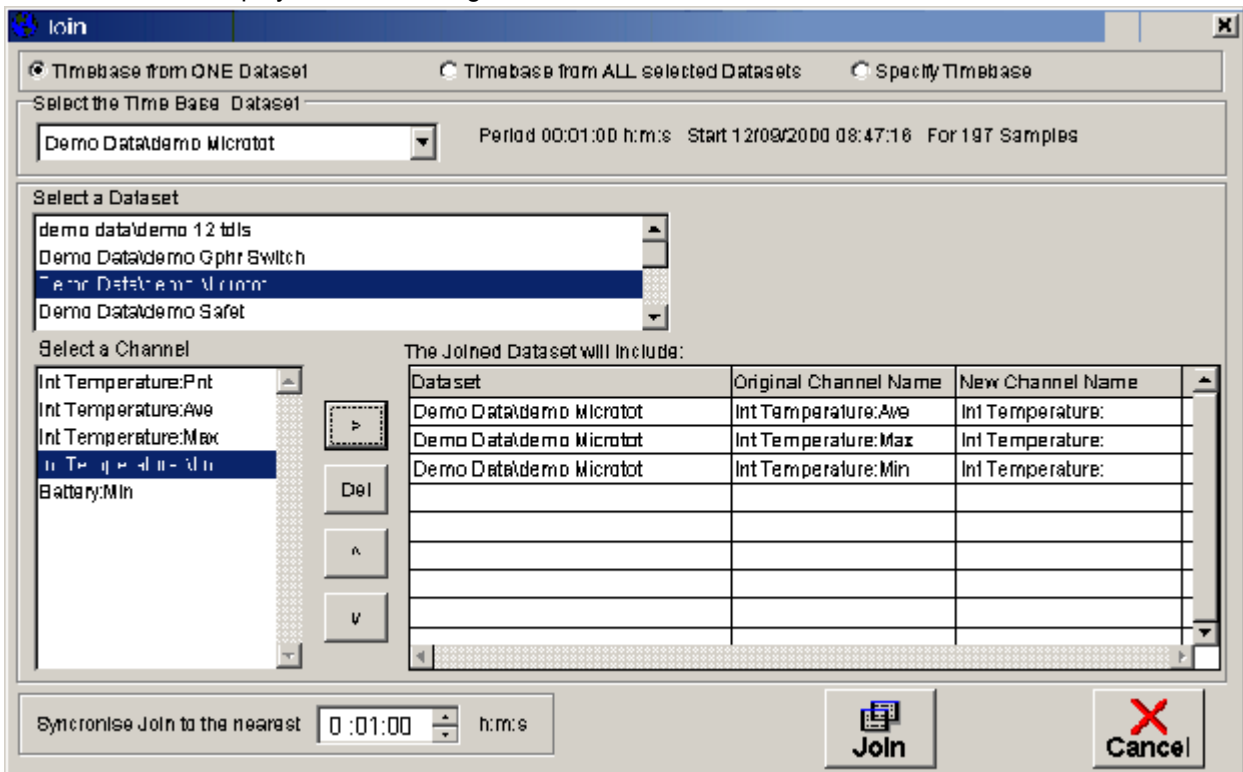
Join

Timebase from ONE Dataset
Timebase from ALL selected Datasets
Specify Timebase

Select the Time Base Dataset
Demo Data\demo Microtot
Period 00:01:00 h:m:s Start 12/09/2000 08:47:16 For 197 Samples

Select a Dataset
demo data\demo 12 tdls
Demo Data\demo Gphr Switch
Demo Data\demo Microtot
Demo Data\demo Safet

Select a Channel
Int Temperature:Pnt
Int Temperature:Ave
Int Temperature:Max
Int Temperature:Min
Battery:Min

>
Del
^
v

The Joined Dataset will include:

| Dataset | Original Channel Name | New Channel Name |
|---|---|---|
| Demo Data\demo Microtot | Int Temperature:Ave | Int Temperature: |
| Demo Data\demo Microtot | Int Temperature:Max | Int Temperature: |
| Demo Data\demo Microtot | Int Temperature:Min | Int Temperature: |

Syncronise Join to the nearest 0 :01:00 h:m:s

Join
Cancel